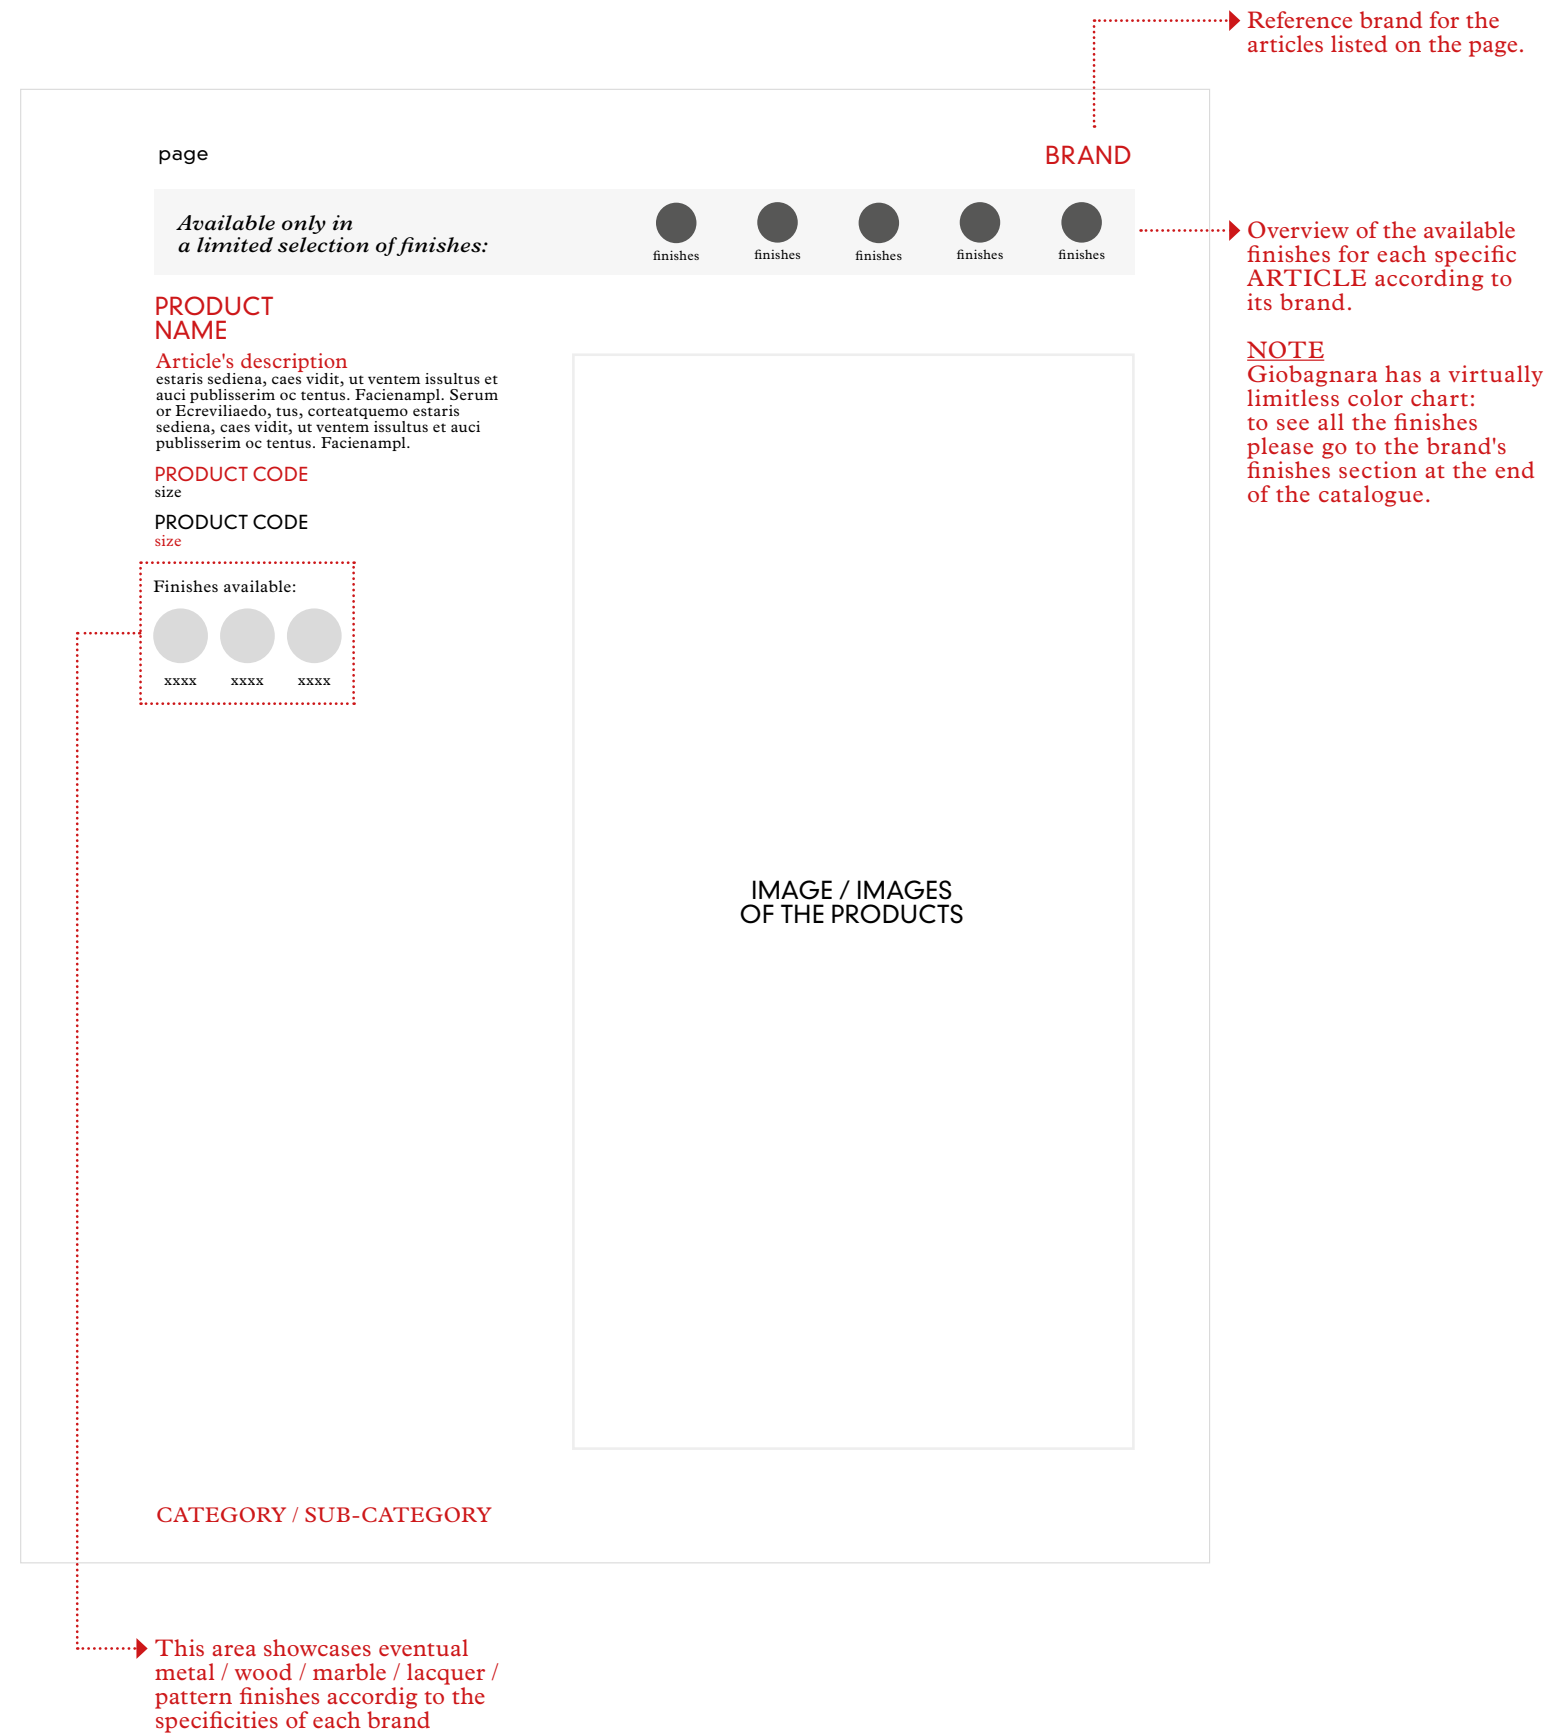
Reference brand for the articles listed on the page.

page

BRAND

Available only in a limited selection of finishes:

finishes finishes finishes finishes finishes

Overview of the available finishes for each specific ARTICLE according to its brand.

NOTE
Giobagnara has a virtually limitless color chart: to see all the finishes please go to the brand's finishes section at the end of the catalogue.

PRODUCT NAME

Article's description
estaris sediena, caes vidit, ut ventem issultus et auci publisserim oc tentus. Facienampl. Serum or Ecreviliaedo, tus, corteatquemo estaris sediena, caes vidit, ut ventem issultus et auci publisserim oc tentus. Facienampl.

PRODUCT CODE
size

PRODUCT CODE
size

Finishes available:

xxxx xxxx xxxx

IMAGE / IMAGES OF THE PRODUCTS

CATEGORY / SUB-CATEGORY

This area showcases eventual metal / wood / marble / lacquer / pattern finishes accordig to the specificities of each brand